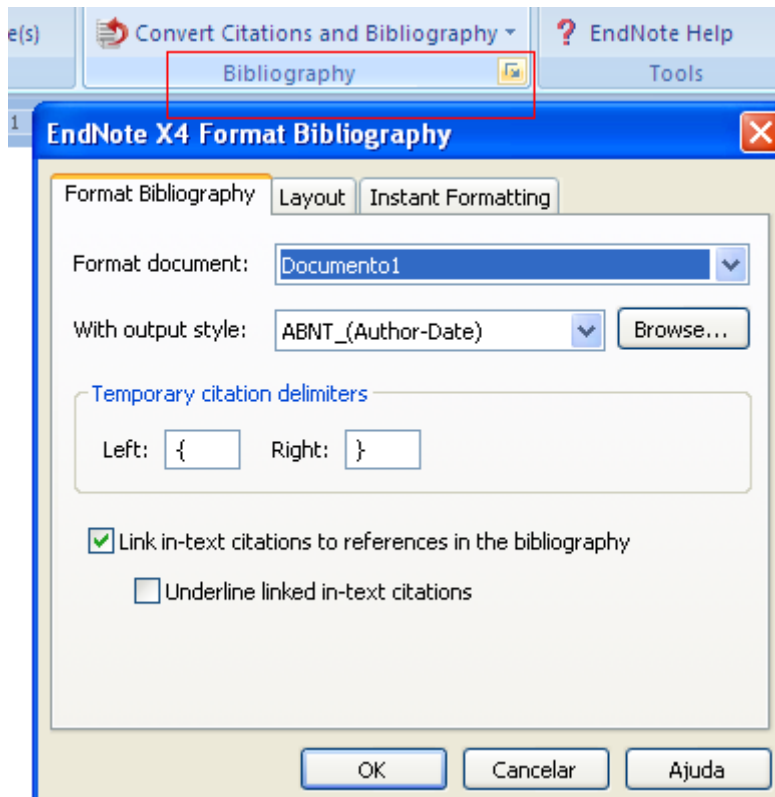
e(s)

Convert Citations and Bibliography

EndNote Help

Bibliography

Tools

1

EndNote X4 Format Bibliography

Format Bibliography | Layout | Instant Formatting

Format document: Documento1

With output style: ABNT_(Author-Date) Browse...

Temporary citation delimiters

Left: { Right: }

Link in-text citations to references in the bibliography

Underline linked in-text citations

OK Cancelar Ajuda